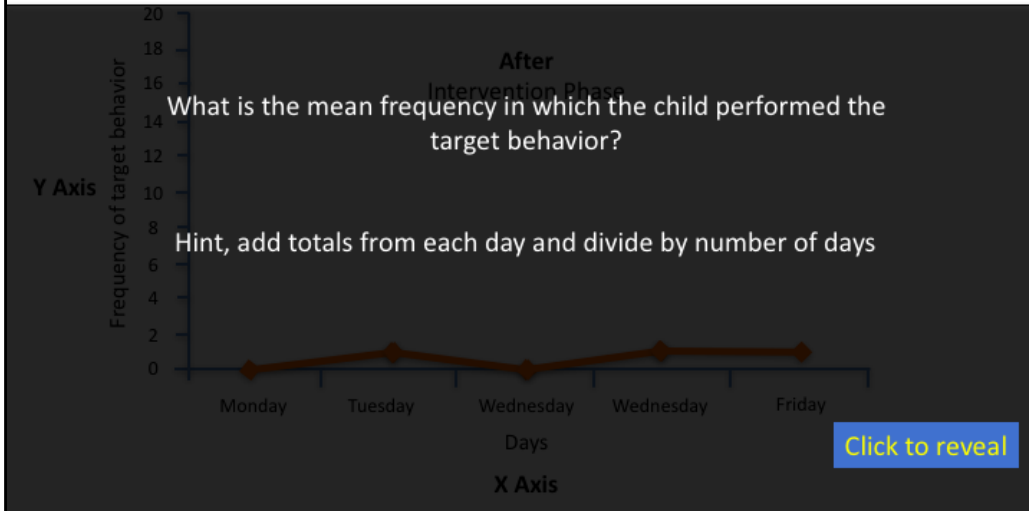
After
Intervention Phase

What is the mean frequency in which the child performed the target behavior?

Hint, add totals from each day and divide by number of days

20
18
16
14
12
10
8
6
4
2
0

Frequency of target behavior

Y Axis

Monday
Tuesday
Wednesday
Wednesday
Friday

Days

X Axis

Click to reveal